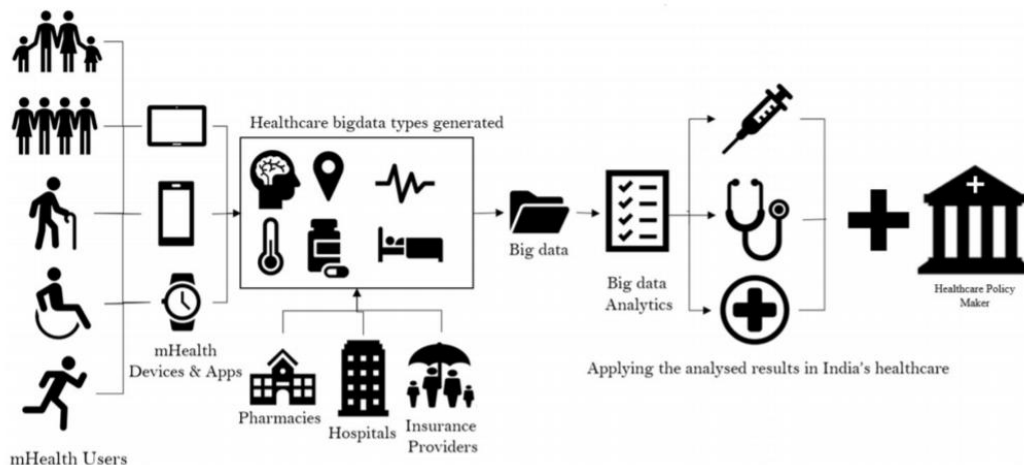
Healthcare bigdata types generated

mHealth Devices & Apps

mHealth Users

Pharmacies

Hospitals

Insurance Providers

Big data

Big data Analytics

Applying the analysed results in India's healthcare

Healthcare Policy Maker